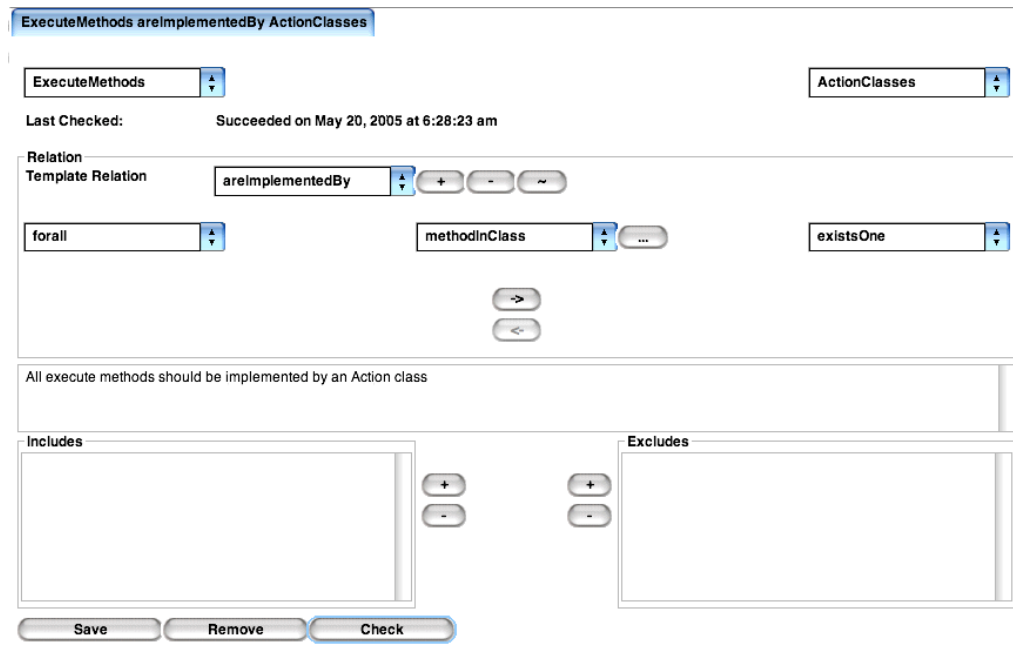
ExecuteMethods areImplementedBy ActionClasses

ExecuteMethods

ActionClasses

Last Checked: Succeeded on May 20, 2005 at 6:28:23 am

Relation

Template Relation

areImplementedBy

+ - ~

forall

methodInClass

...

existsOne

->

<-

All execute methods should be implemented by an Action class

Includes

+ -

+ -

Excludes

Save Remove Check